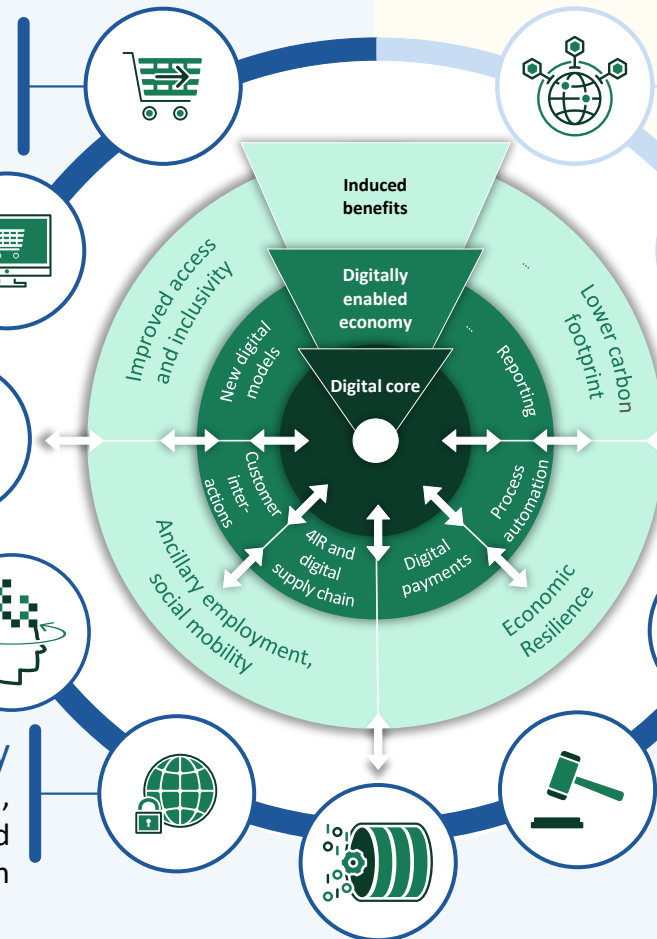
Induced benefits

Digitally enabled economy

Digital core

Improved access and inclusivity

Lower carbon footprint

New digital models

Reporting

Customer inter-actions

Process automation

4IR and digital supply chain

Digital payments

Ancillary employment, social mobility

Economic Resilience

...

...

y

,

d

n